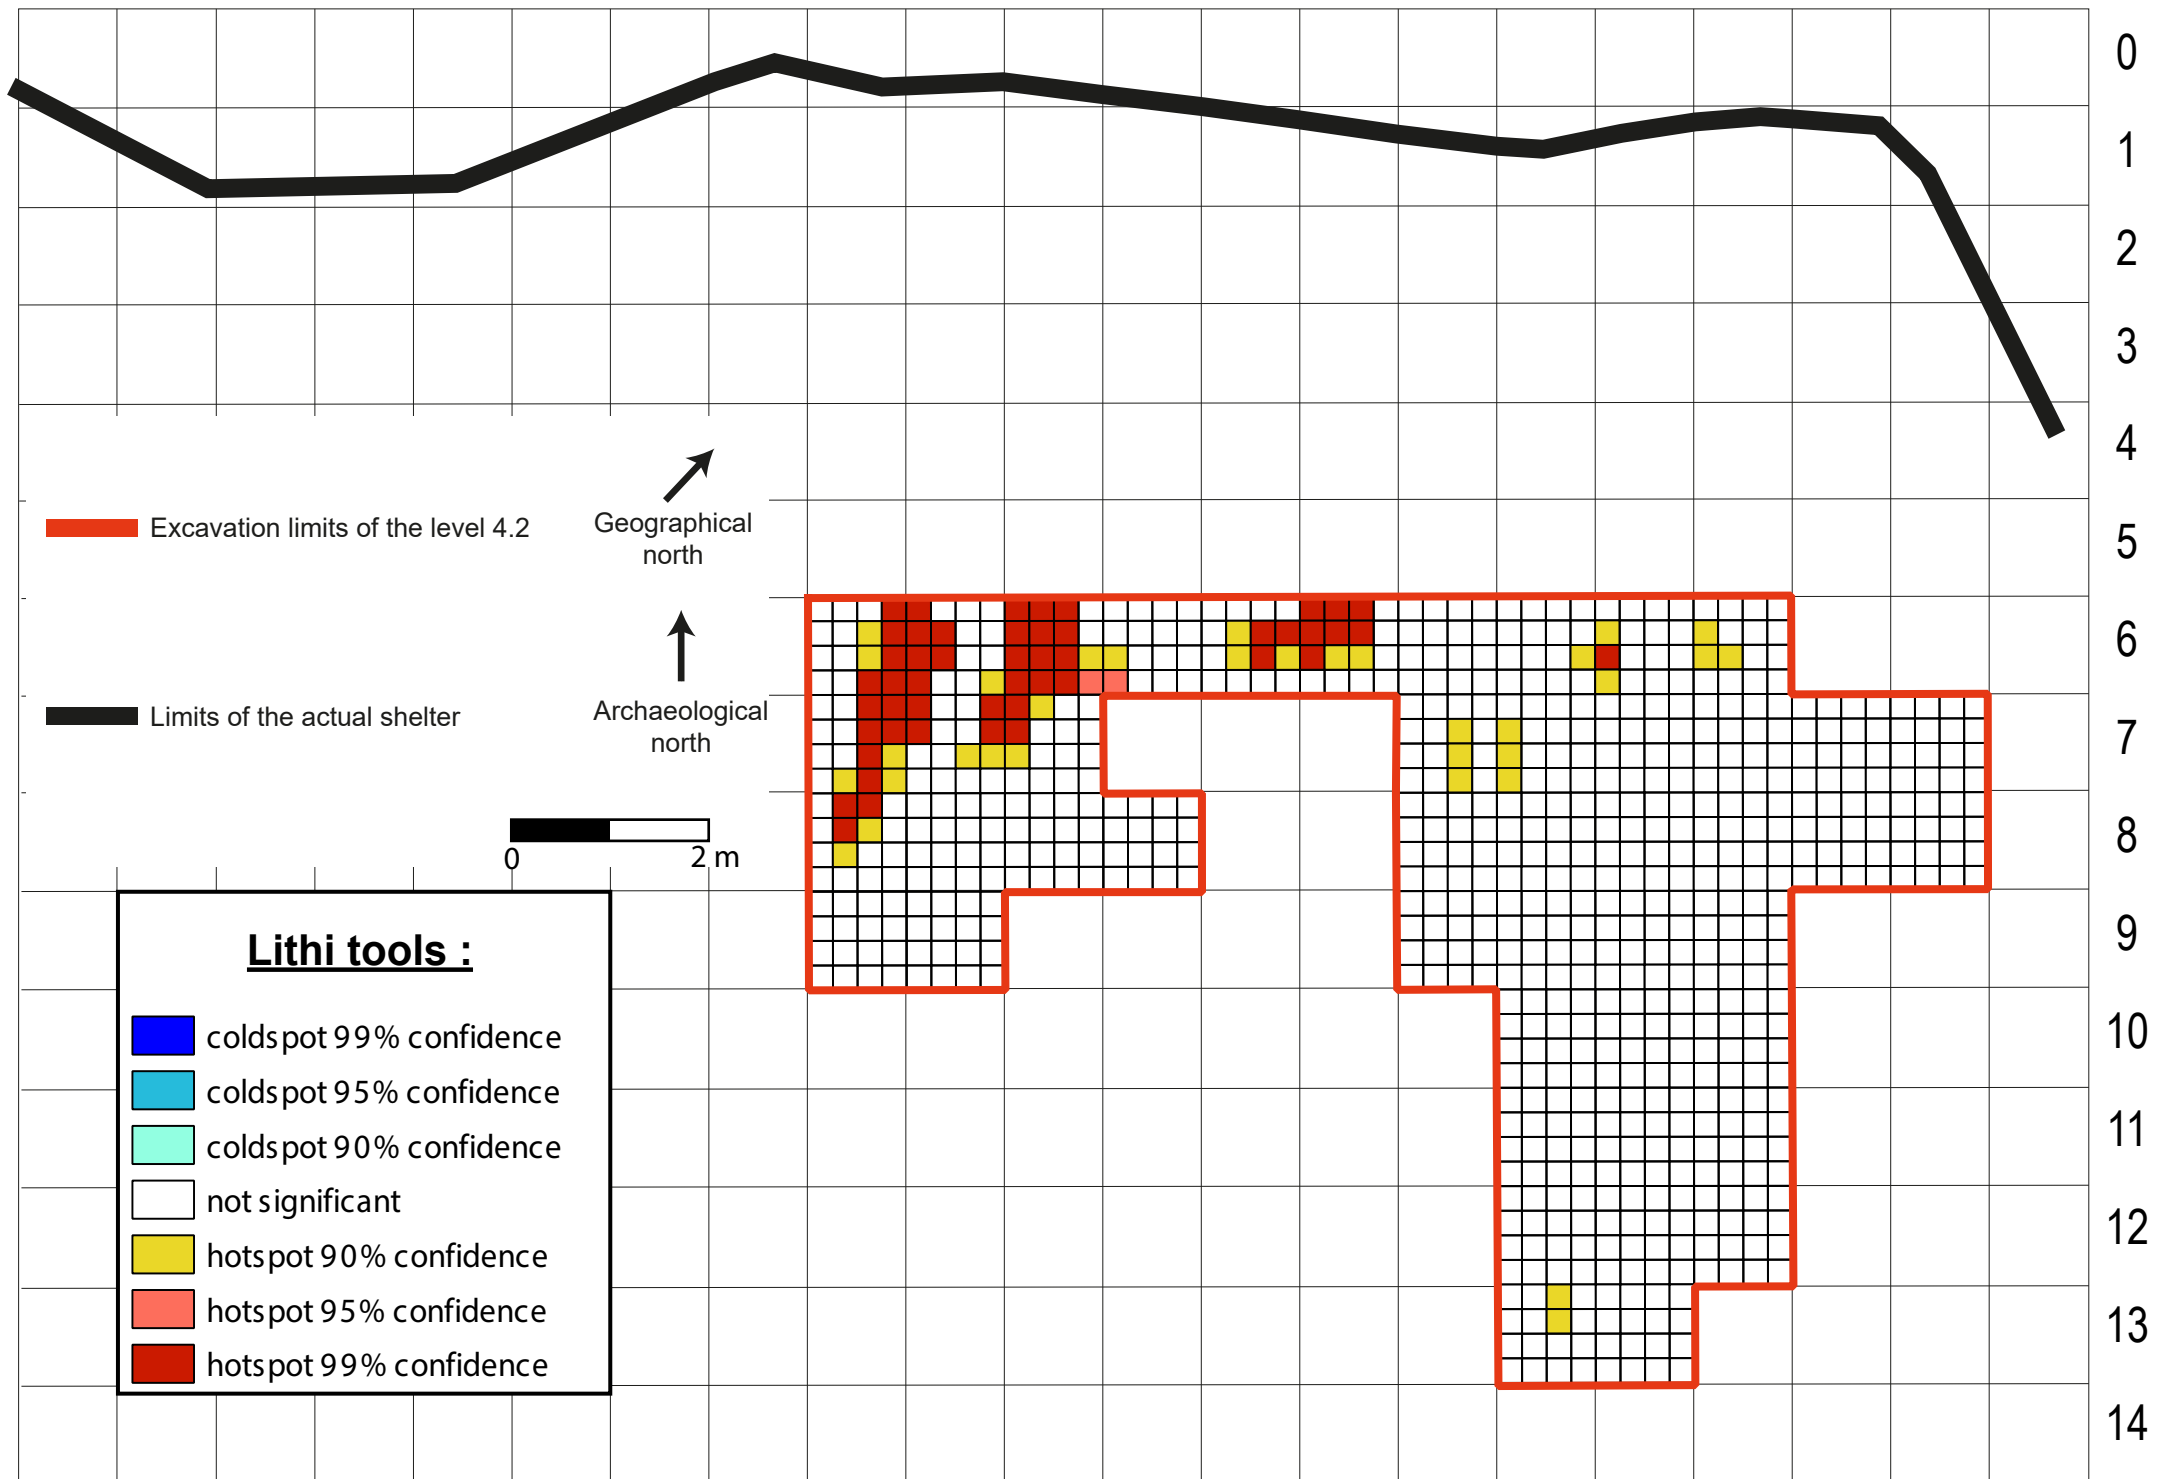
Excavation limits of the level 4.2

Limits of the actual shelter

Geographical north

Archaeological north

0 2 m

Lithi tools :

coldspot 99% confidence
coldspot 95% confidence
coldspot 90% confidence
not significant
hotspot 90% confidence
hotspot 95% confidence
hotspot 99% confidence

0
1
2
3
4
5
6
7
8
9
10
11
12
13
14